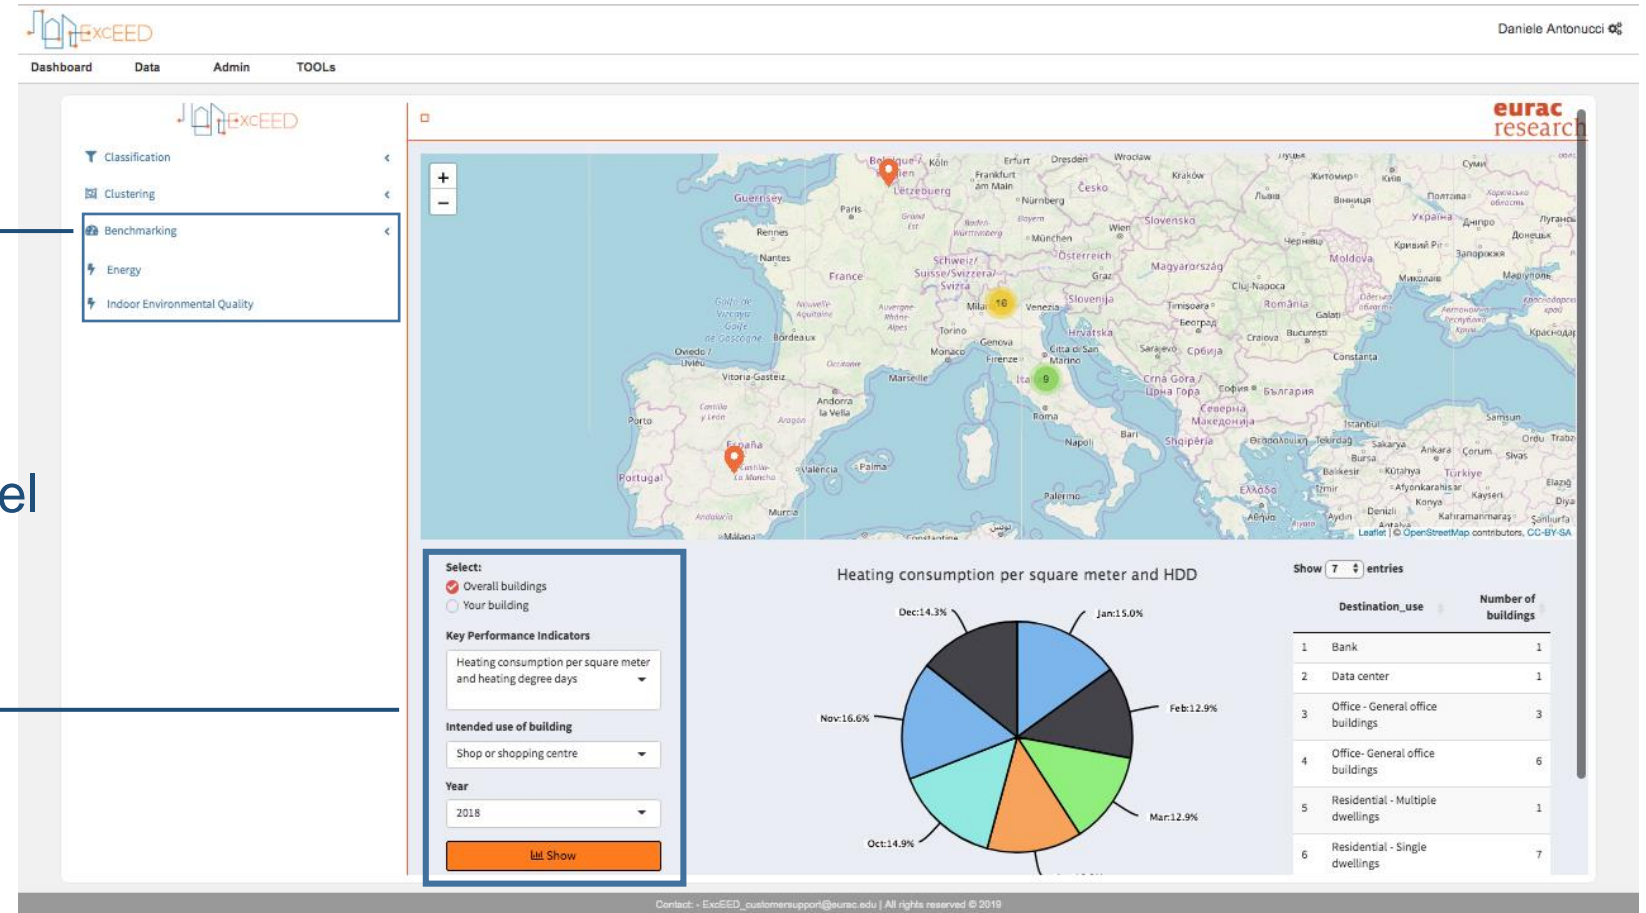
ExcEED

Daniele Antonucci

Dashboard Data Admin TOOLs

ExcEED

Classification

Clustering

Benchmarking

Energy

Indoor Environmental Quality

el

eurac research

+
−

Leaflet | © OpenStreetMap contributors, CC-BY-SA

Select:
Overall buildings
Your building

Key Performance Indicators
Heating consumption per square meter and heating degree days

Intended use of building
Shop or shopping centre

Year
2018

Show

Heating consumption per square meter and HDD

Dec:14.3%
Jan:15.0%
Feb:12.9%
Mar:12.9%
Oct:14.9%
Nov:16.6%

Show 7 entries

| | Destination_use | Number of buildings |
|---|---|---|
| 1 | Bank | 1 |
| 2 | Data center | 1 |
| 3 | Office - General office buildings | 3 |
| 4 | Office- General office buildings | 6 |
| 5 | Residential - Multiple dwellings | 1 |
| 6 | Residential - Single dwellings | 7 |

Contact: - ExcEED_customersupport@eurac.edu | All rights reserved © 2019